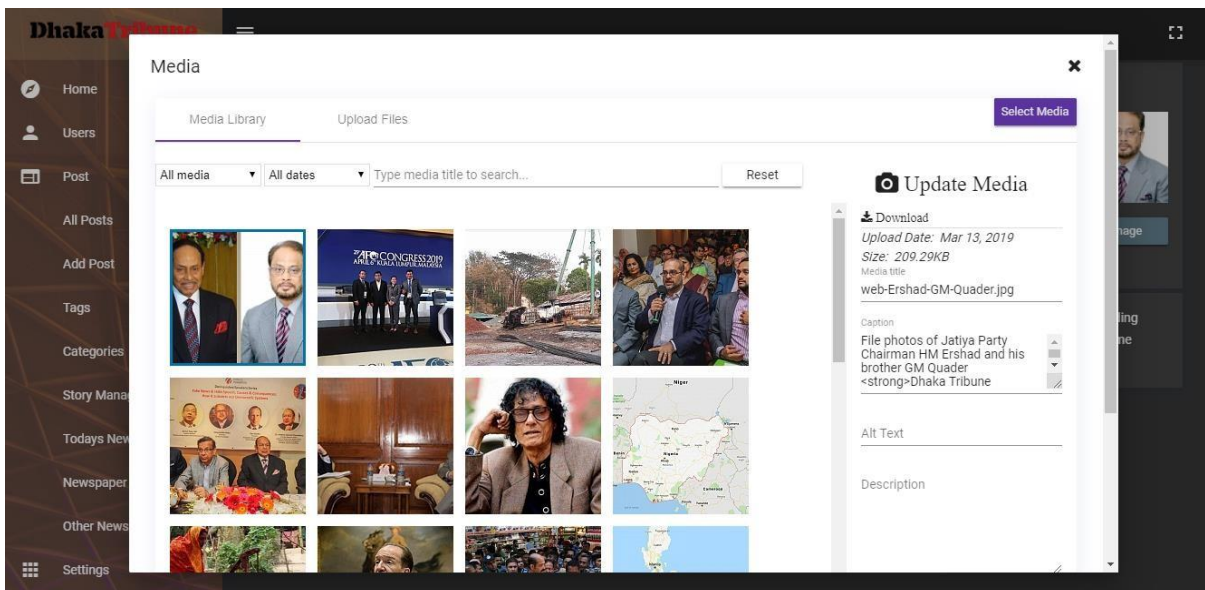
DhakaTribune

Home

Users

Post

All Posts

Add Post

Tags

Categories

Story Mana

Todays New

Newspaper

Other News

Settings

Media

Media Library

Upload Files

Select Media

All media

All dates

Type media title to search...

Reset

AFC CONGRESS 2019 KUALA LUMPUR, MALAYSIA

Update Media

Download

Upload Date: Mar 13, 2019

Size: 209.29KB

Media title

web-Ershad-GM-Quader.jpg

Caption

File photos of Jatiya Party Chairman HM Ershad and his brother GM Quader <strong>Dhaka Tribune

Alt Text

Description

nage

ling

ne